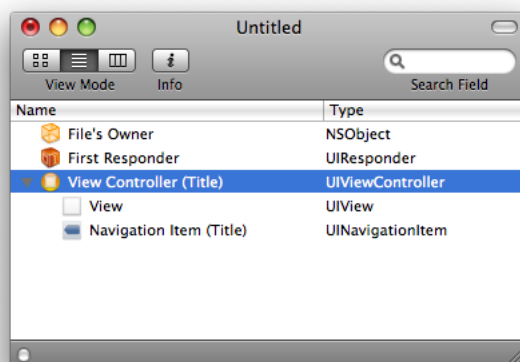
Untitled

View Mode

Info

Search Field

| Name | Type |
|---|---|
| File's Owner | NSObject |
| First Responder | UIResponder |
| View Controller (Title) | UIViewController |
| View | UIView |
| Navigation Item (Title) | UINavigationItem |